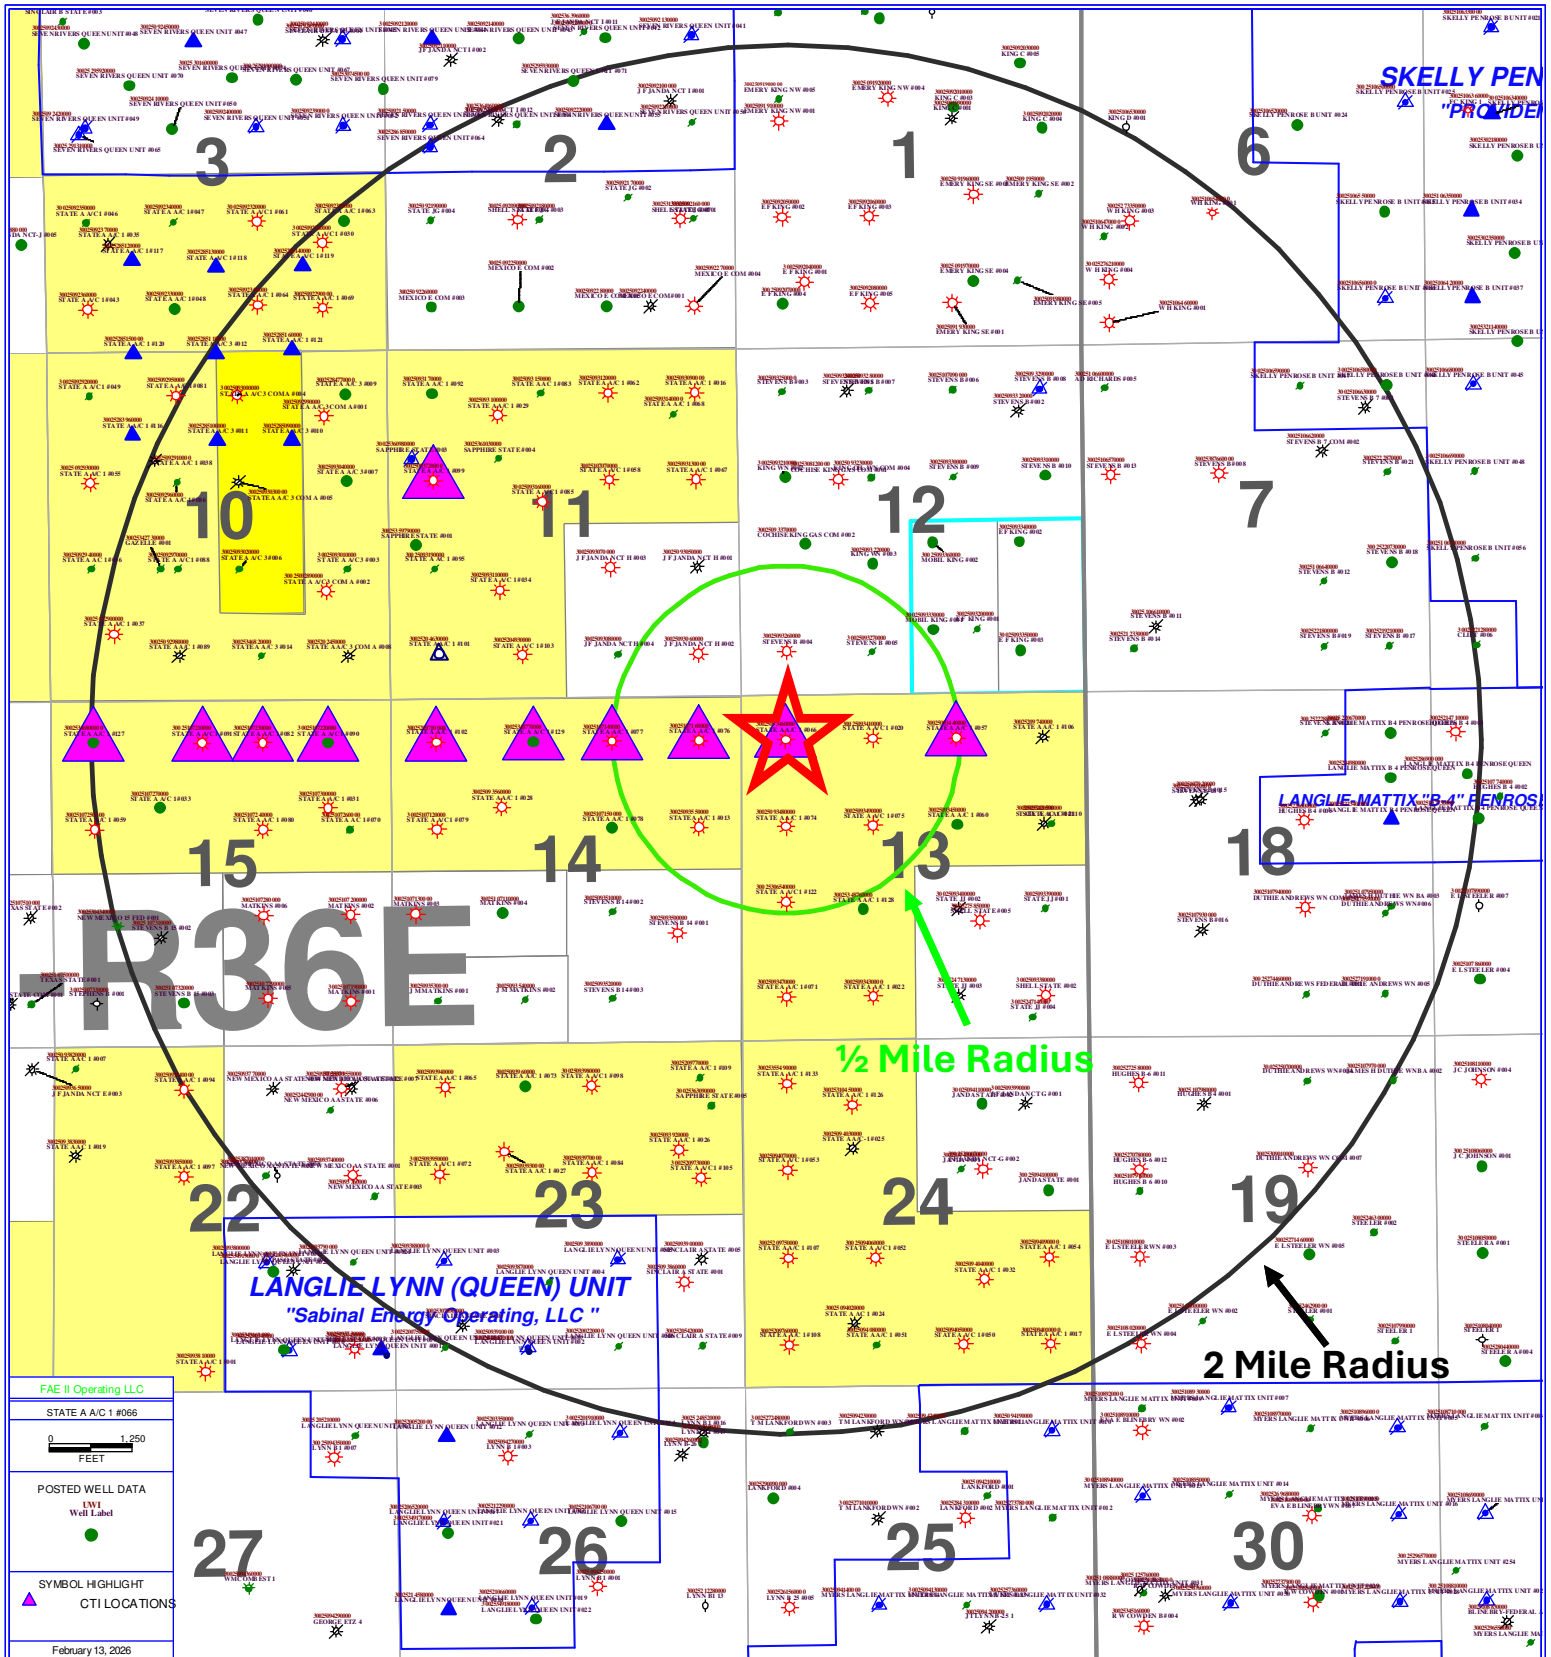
SKELLY PEN
"PRORIDER
3
2
1
6
10
11
12
7
15
14
13
18
-R36E
½ Mile Radius
22
23
24
19
LANGLIE-MATTIX "B-4" PENROSE
LANGLIE LYNN (QUEEN) UNIT
"Sabinal Energy Operating, LLC"
2 Mile Radius
27
26
25
30
FAE II Operating LLC
STATE A A/C 1 #066
0 1,250
FEET
POSTED WELL DATA
UWI
Well Label
SYMBOL HIGHLIGHT
CTI LOCATIONS
February 13, 2026